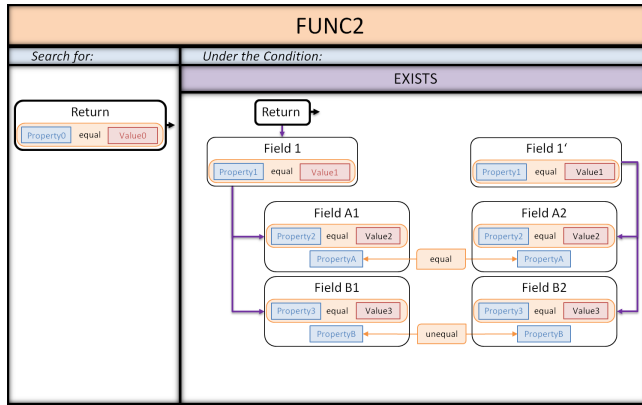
FUNC2

Search for:

Return
Property0 equal Value0

Under the Condition:

EXISTS

Return

Field 1
Property1 equal Value1

Field 1'
Property1 equal Value1

Field A1
Property2 equal Value2
PropertyA

equal

Field A2
Property2 equal Value2
PropertyA

Field B1
Property3 equal Value3
PropertyB

unequal

Field B2
Property3 equal Value3
PropertyB